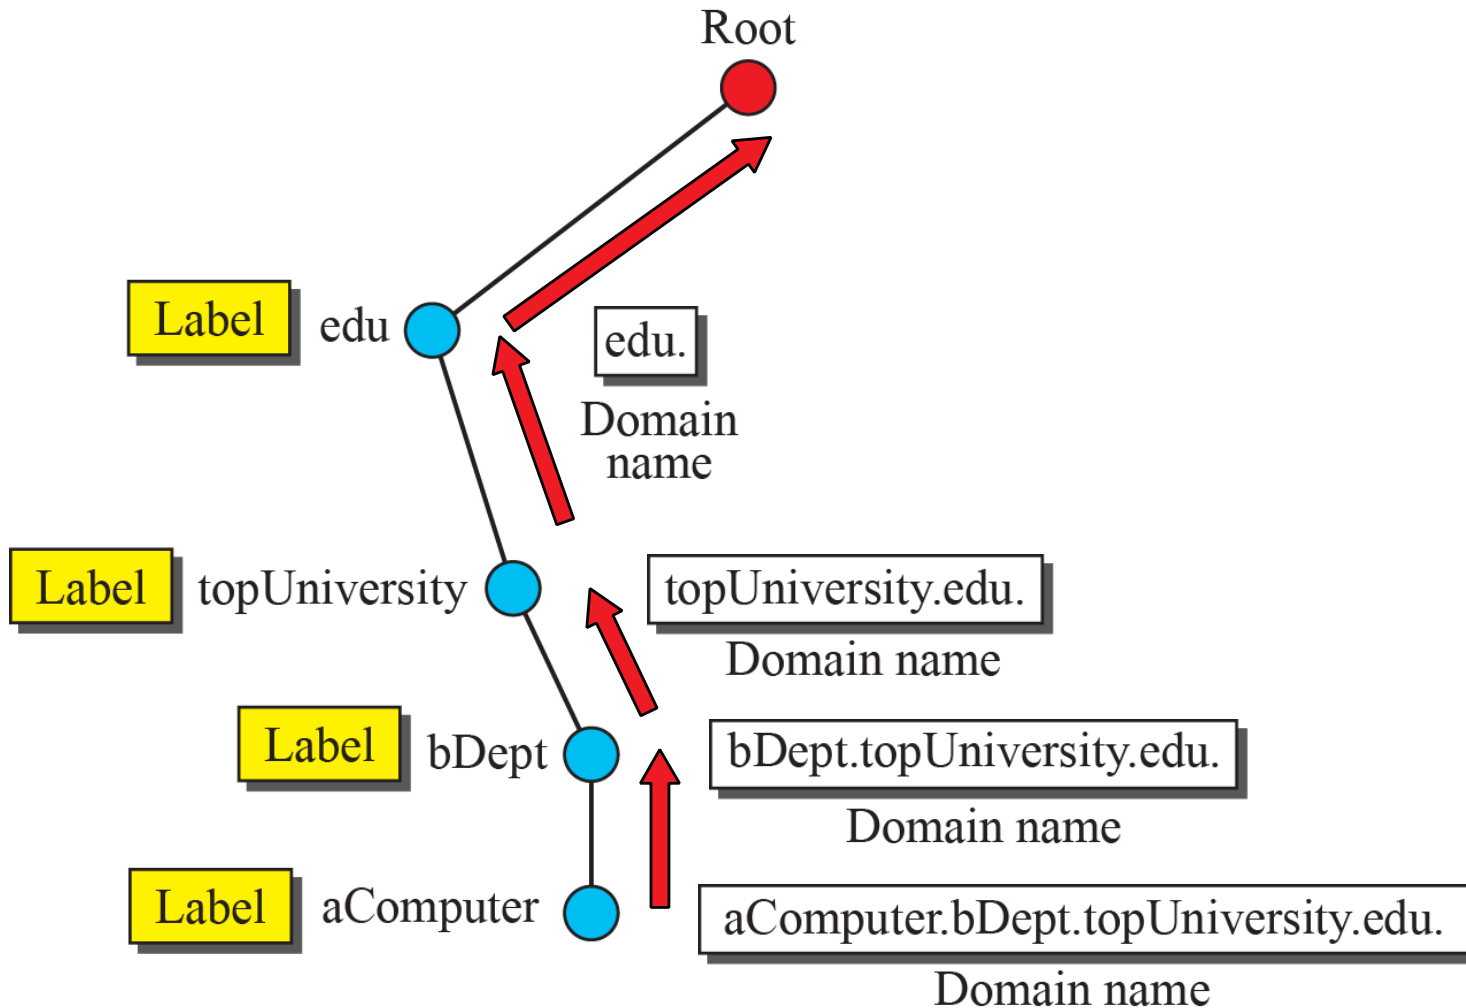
Root

Label edu

edu.
Domain name

Label topUniversity

topUniversity.edu.
Domain name

Label bDept

bDept.topUniversity.edu.
Domain name

Label aComputer

aComputer.bDept.topUniversity.edu.
Domain name